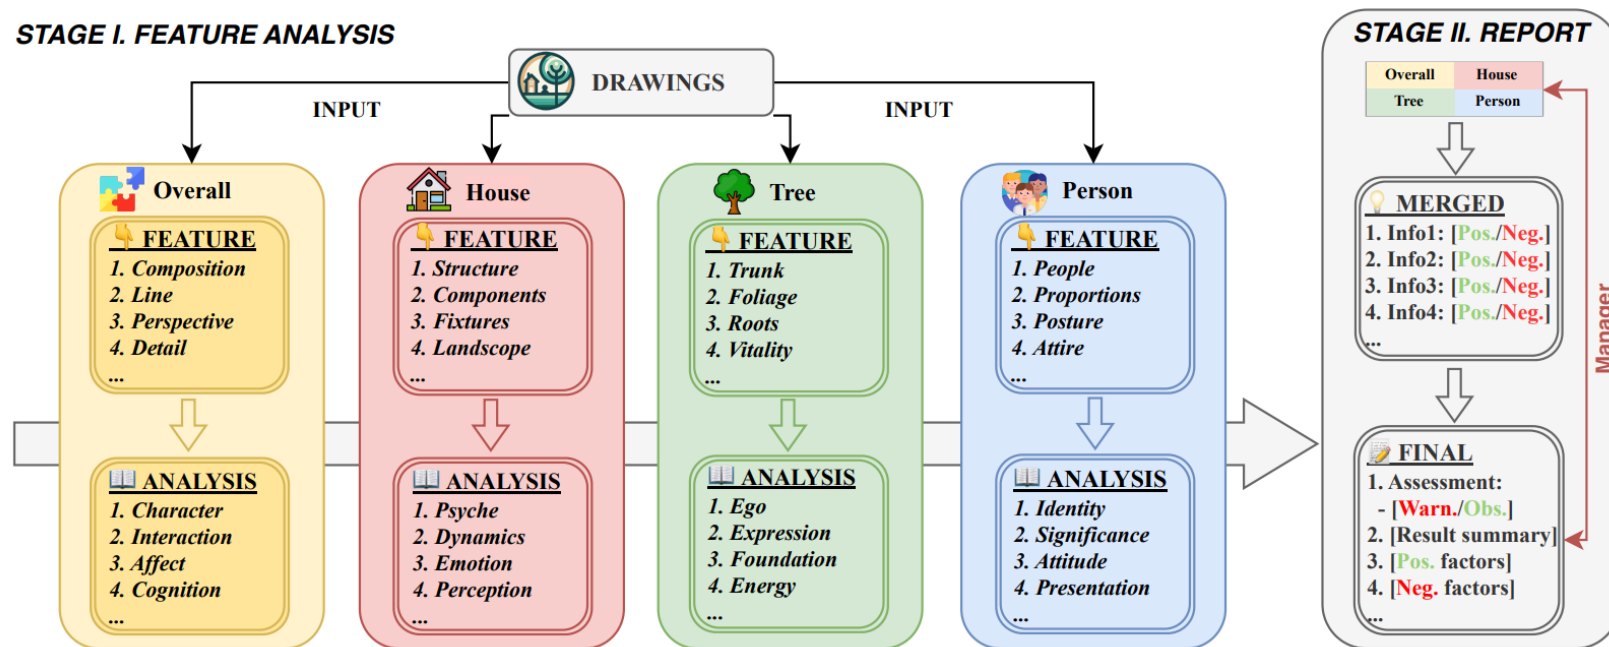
STAGE I. FEATURE ANALYSIS

DRAWINGS

INPUT

INPUT

Overall

FEATURE
1. Composition
2. Line
3. Perspective
4. Detail
...

ANALYSIS
1. Character
2. Interaction
3. Affect
4. Cognition
...

House

FEATURE
1. Structure
2. Components
3. Fixtures
4. Landscope
...

ANALYSIS
1. Psyche
2. Dynamics
3. Emotion
4. Perception
...

Tree

FEATURE
1. Trunk
2. Foliage
3. Roots
4. Vitality
...

ANALYSIS
1. Ego
2. Expression
3. Foundation
4. Energy
...

Person

FEATURE
1. People
2. Proportions
3. Posture
4. Attire
...

ANALYSIS
1. Identity
2. Significance
3. Attitude
4. Presentation
...

STAGE II. REPORT

| Overall | House |
|---|---|
| Tree | Person |

MERGED
1. Info1: [Pos./Neg.]
2. Info2: [Pos./Neg.]
3. Info3: [Pos./Neg.]
4. Info4: [Pos./Neg.]
...

FINAL
1. Assessment:
- [Warn./Obs.]
2. [Result summary]
3. [Pos. factors]
4. [Neg. factors]
...

Manager